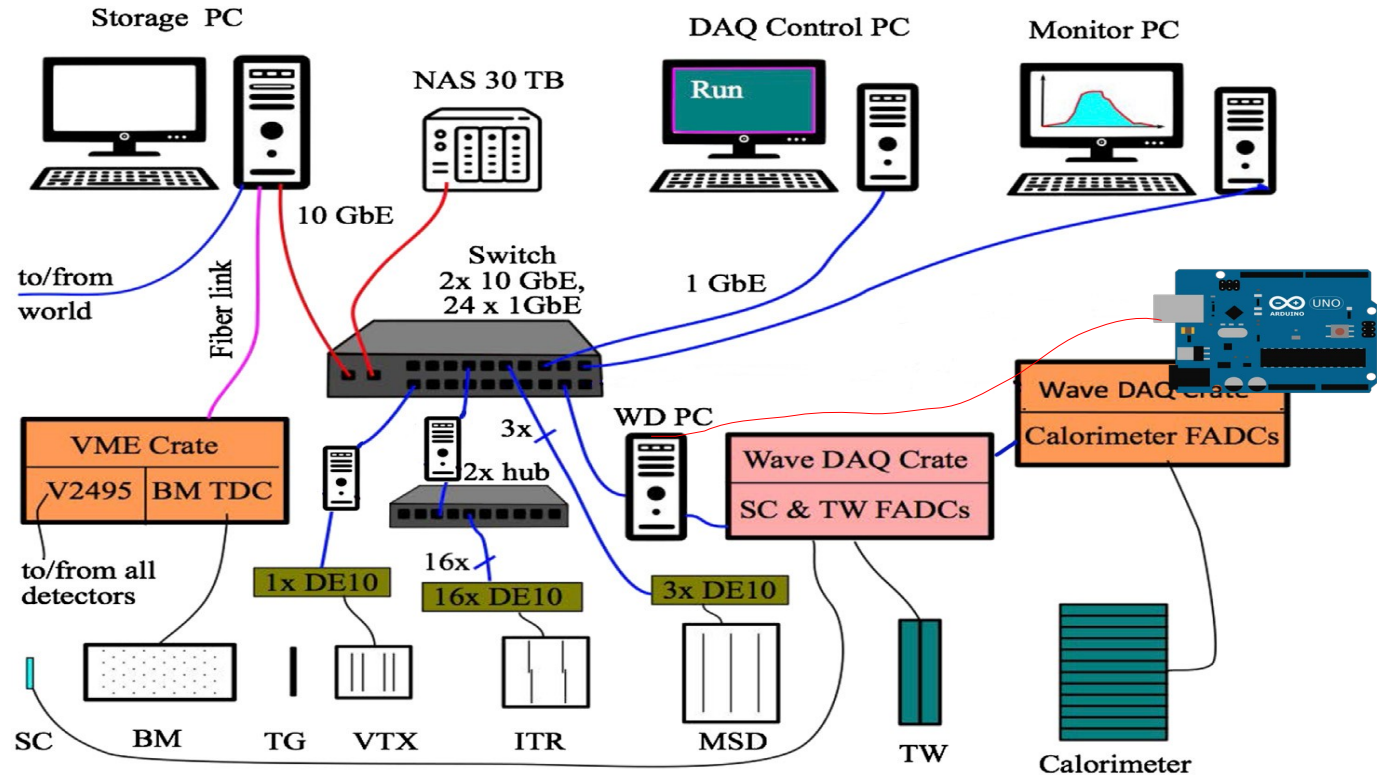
Storage PC

NAS 30 TB

DAQ Control PC

Run

Monitor PC

10 GbE

to/from world

Fiber link

Switch 2x 10 GbE, 24 x 1GbE

1 GbE

ARDUINO UNO

Wave DAQ Crate

Calorimeter FADCs

VME Crate

V2495

BM TDC

3x

2x hub

WD PC

Wave DAQ Crate

SC & TW FADCs

to/from all detectors

16x

1x DE10

16x DE10

3x DE10

SC

BM

TG

VTX

ITR

MSD

TW

Calorimeter